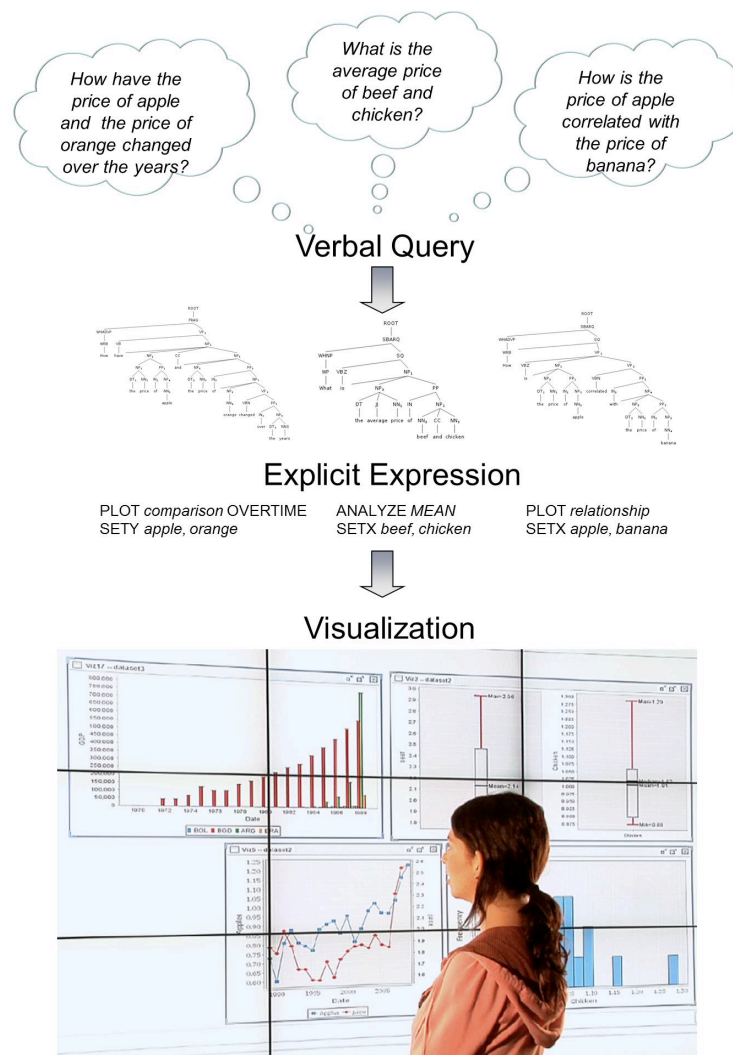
How have the price of apple and the price of orange changed over the years?

What is the average price of beef and chicken?

How is the price of apple correlated with the price of banana?

Verbal Query

ROOT
SBARQ
WHNP
SQ
WP
VBZ
NP
What
is
NP
PP
DT
JJ
NN
IN
NP
the
average
price
of
NN
CC
NN
beef
and
chicken

Explicit Expression

PLOT *comparison* OVERTIME
SETY *apple, orange*

ANALYZE *MEAN*
SETX *beef, chicken*

PLOT *relationship*
SETX *apple, banana*

Visualization

Viz17 -- dataset3

Viz2 -- dataset2

Max=2.56

Mean=2.14

Max=1.29

Viz5 -- dataset2

Date

Apple